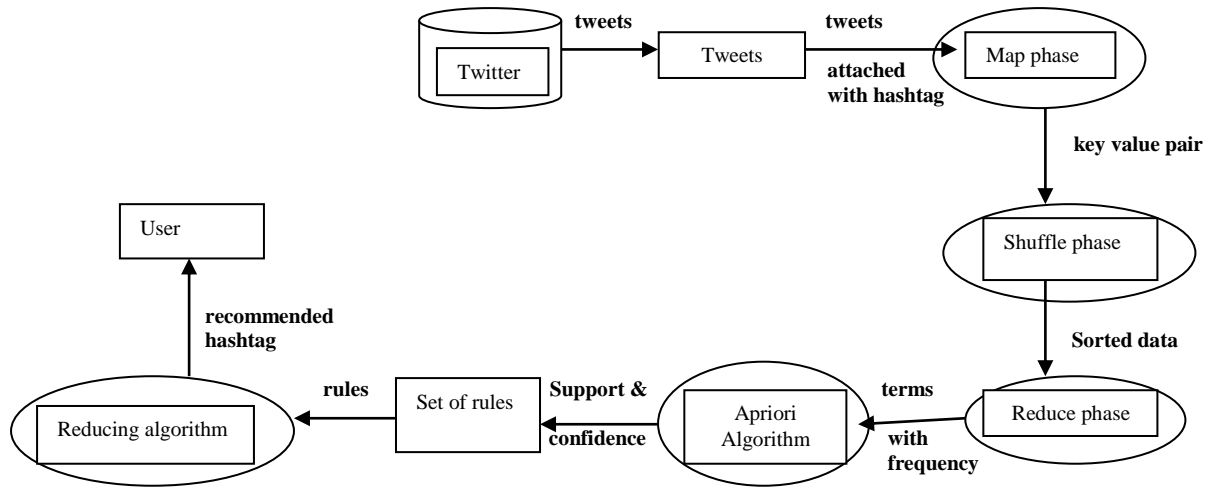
Twitter

tweets

Tweets

tweets

attached with hashtag

Map phase

key value pair

Shuffle phase

Sorted data

Reduce phase

terms with frequency

Apriori Algorithm

Support & confidence

Set of rules

rules

Reducing algorithm

recommended hashtag

User